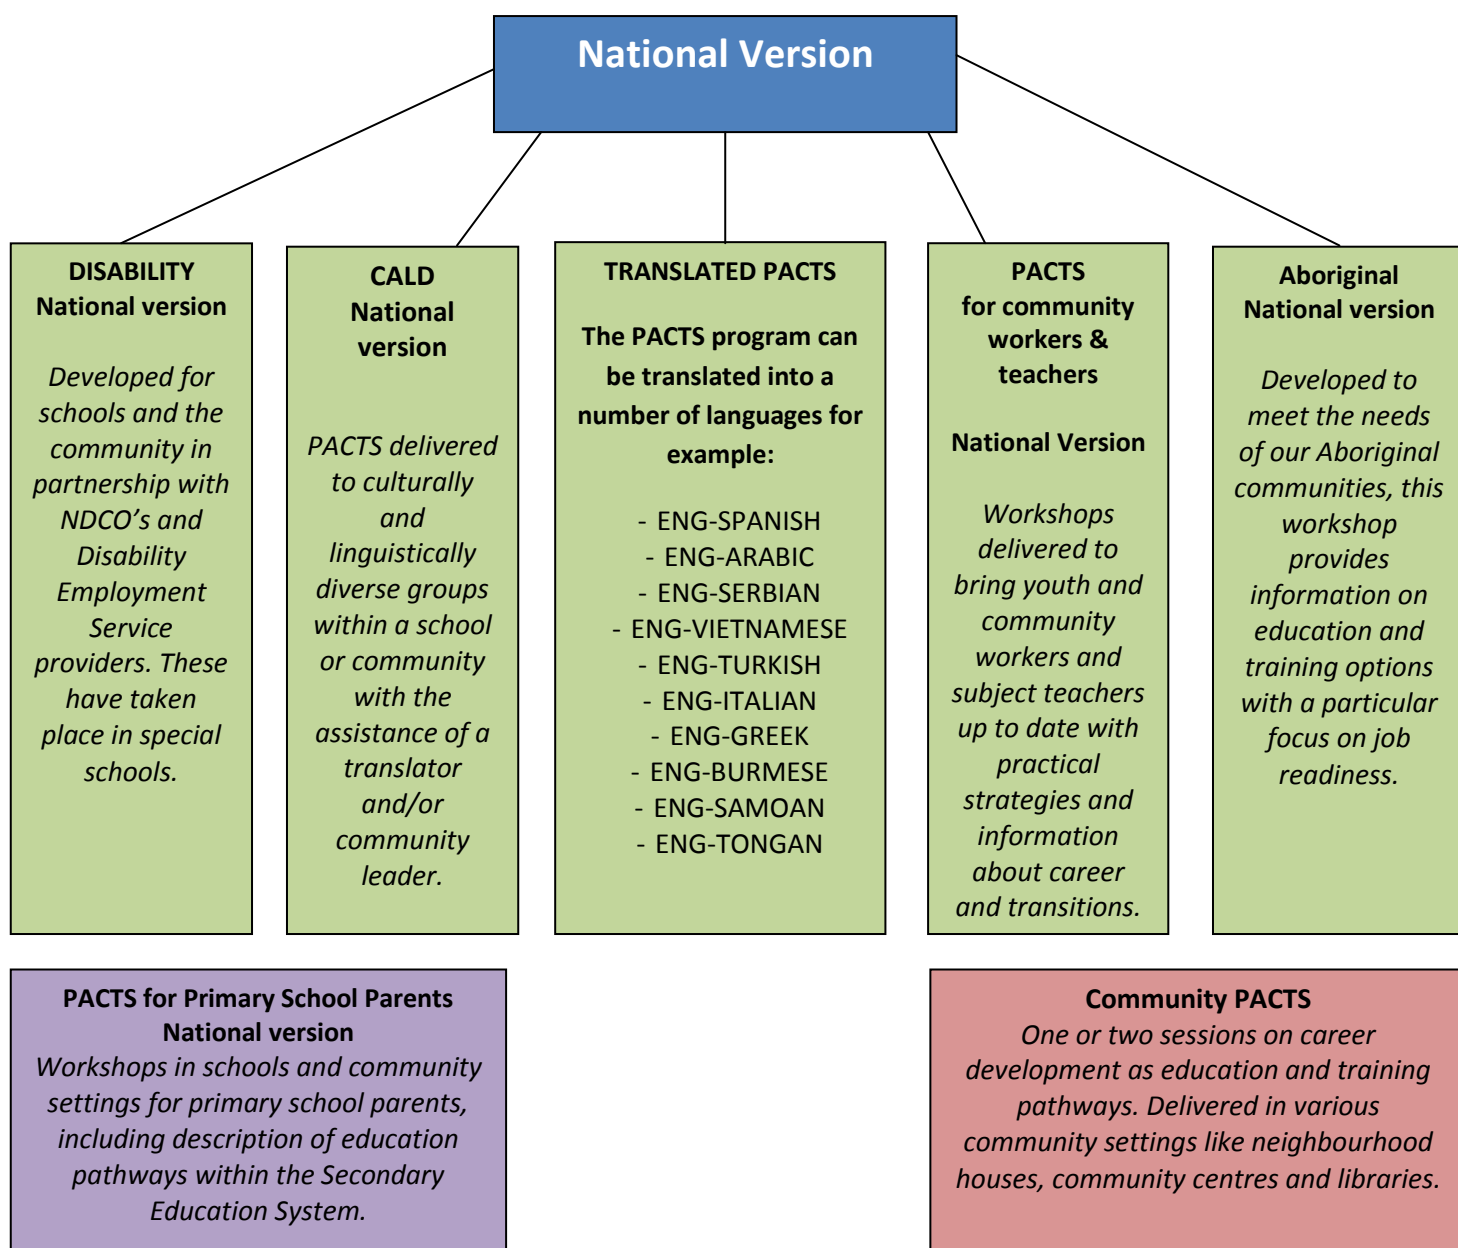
National Version

DISABILITY
National version

Developed for schools and the community in partnership with NDCO's and Disability Employment Service providers. These have taken place in special schools.

CALD
National version

PACTS delivered to culturally and linguistically diverse groups within a school or community with the assistance of a translator and/or community leader.

TRANSLATED PACTS

The PACTS program can be translated into a number of languages for example:

- ENG-SPANISH
- ENG-ARABIC
- ENG-SERBIAN
- ENG-VIETNAMESE
- ENG-TURKISH
- ENG-ITALIAN
- ENG-GREEK
- ENG-BURMESE
- ENG-SAMOAN
- ENG-TONGAN

PACTS
for community workers & teachers

National Version

Workshops delivered to bring youth and community workers and subject teachers up to date with practical strategies and information about career and transitions.

Aboriginal
National version

Developed to meet the needs of our Aboriginal communities, this workshop provides information on education and training options with a particular focus on job readiness.

PACTS for Primary School Parents
National version
Workshops in schools and community settings for primary school parents, including description of education pathways within the Secondary Education System.

Community PACTS
One or two sessions on career development as education and training pathways. Delivered in various community settings like neighbourhood houses, community centres and libraries.